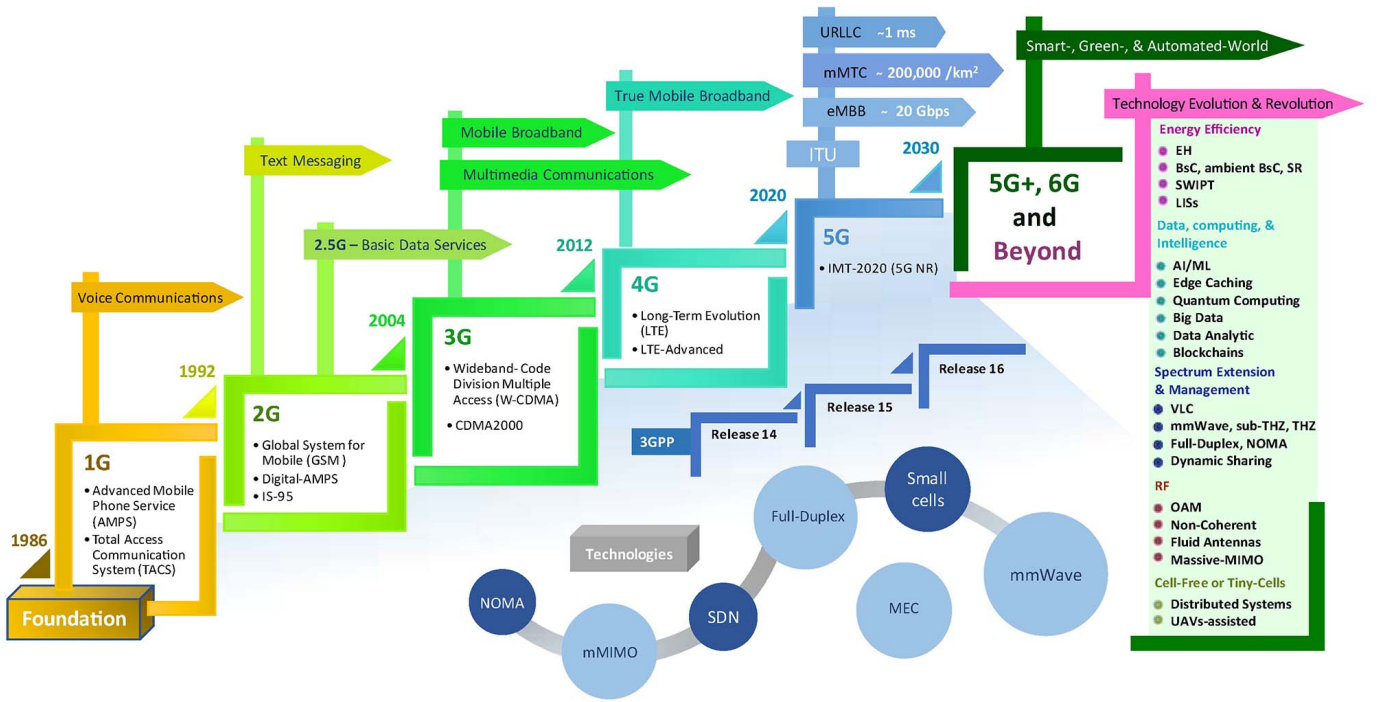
URLLC ~1 ms

mMTC ~ 200,000 /km$^2$

eMBB ~ 20 Gbps

ITU

Smart-, Green-, & Automated-World

Technology Evolution & Revolution

Energy Efficiency
- EH
- BsC, ambient BsC, SR
- SWIPT
- LISs

Data, computing, & Intelligence
- AI/ML
- Edge Caching
- Quantum Computing
- Big Data
- Data Analytic
- Blockchains

Spectrum Extension & Management
- VLC
- mmWave, sub-THZ, THZ
- Full-Duplex, NOMA
- Dynamic Sharing

RF
- OAM
- Non-Coherent
- Fluid Antennas
- Massive-MIMO

Cell-Free or Tiny-Cells
- Distributed Systems
- UAVs-assisted

5G+, 6G and Beyond

2030

True Mobile Broadband

2020

5G
• IMT-2020 (5G NR)

Mobile Broadband

Multimedia Communications

2012

4G
• Long-Term Evolution (LTE)
• LTE-Advanced

Text Messaging

2.5G – Basic Data Services

2004

3G
• Wideband- Code Division Multiple Access (W-CDMA)
• CDMA2000

Voice Communications

1992

2G
• Global System for Mobile (GSM )
• Digital-AMPS
• IS-95

1986

1G
• Advanced Mobile Phone Service (AMPS)
• Total Access Communication System (TACS)

Foundation

Release 16

Release 15

3GPP

Release 14

Technologies

Small cells

Full-Duplex

mmWave

NOMA

SDN

MEC

mMIMO